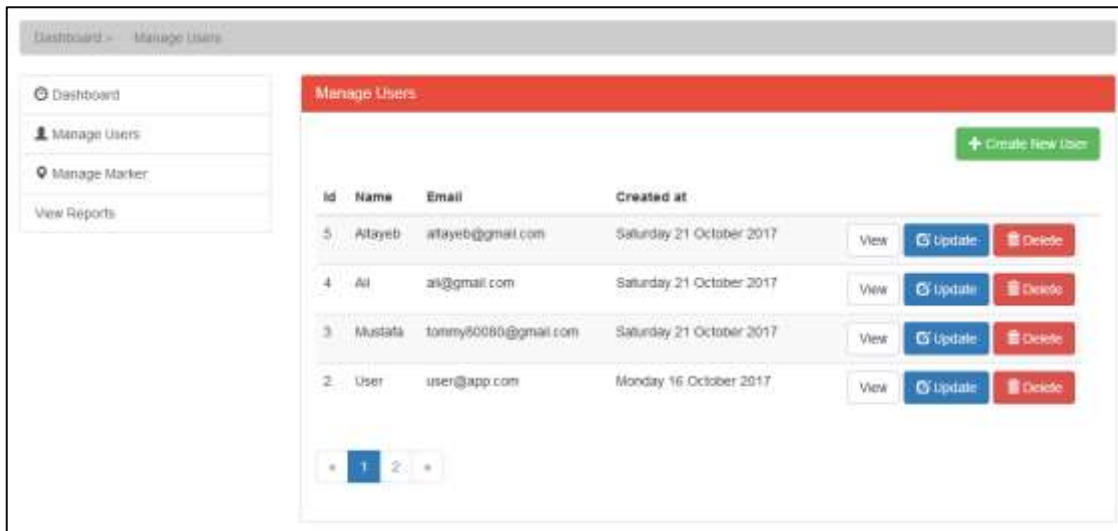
Dashboard » Manage Users

Dashboard

Manage Users

Manage Marker

View Reports

Manage Users

+ Create New User

| Id | Name | Email | Created at | |
|---|---|---|---|---|
| 5 | Altayeb | altayeb@gmail.com | Saturday 21 October 2017 | View Update Delete |
| 4 | Ali | ali@gmail.com | Saturday 21 October 2017 | View Update Delete |
| 3 | Mustafa | tommy60080@gmail.com | Saturday 21 October 2017 | View Update Delete |
| 2 | User | user@app.com | Monday 16 October 2017 | View Update Delete |

« 1 2 »